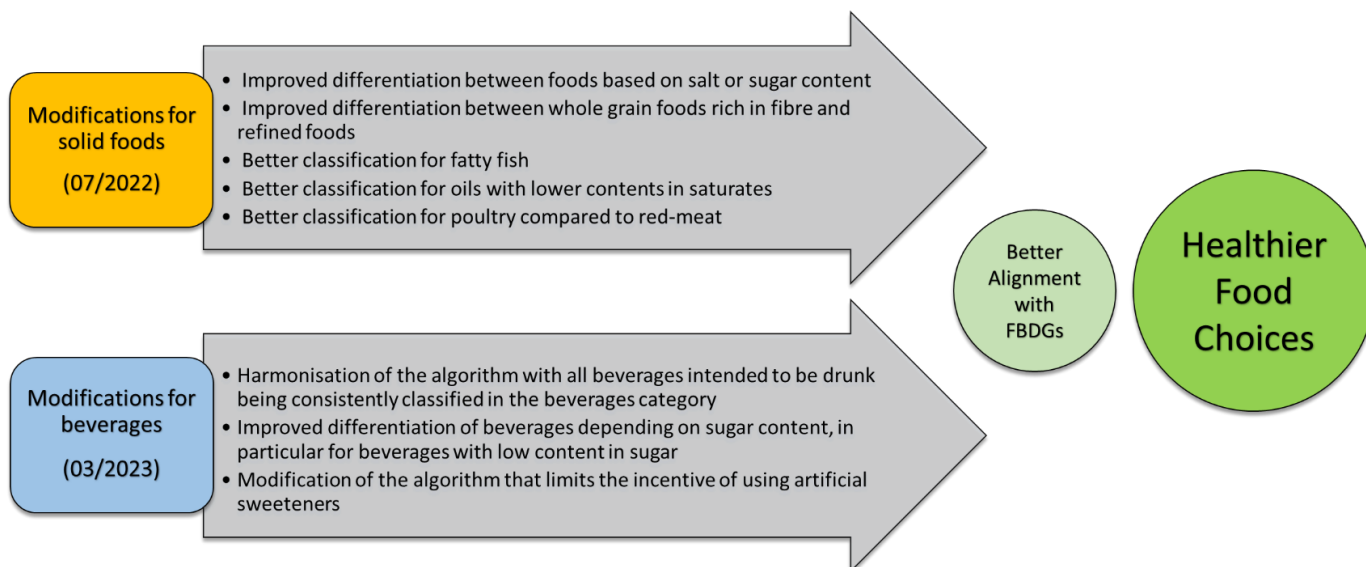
Modifications for solid foods

(07/2022)

- Improved differentiation between foods based on salt or sugar content
- Improved differentiation between whole grain foods rich in fibre and refined foods
- Better classification for fatty fish
- Better classification for oils with lower contents in saturates
- Better classification for poultry compared to red-meat

Modifications for beverages

(03/2023)

- Harmonisation of the algorithm with all beverages intended to be drunk being consistently classified in the beverages category
- Improved differentiation of beverages depending on sugar content, in particular for beverages with low content in sugar
- Modification of the algorithm that limits the incentive of using artificial sweeteners

Better Alignment with FBDGs

Healthier Food Choices